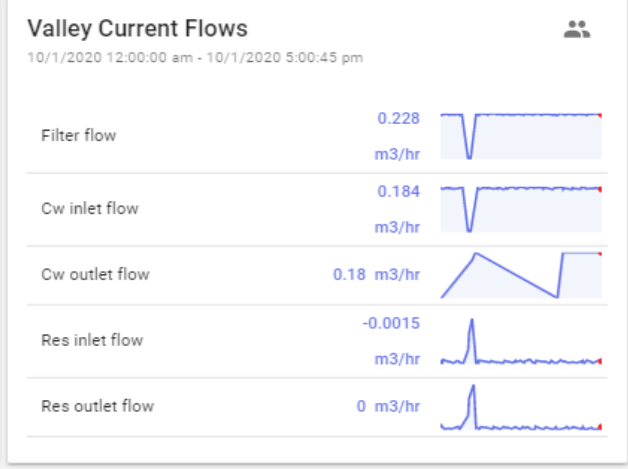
Valley Current Flows
10/1/2020 12:00:00 am - 10/1/2020 5:00:45 pm

| | |
|---|---|
| Filter flow | 0.228 m3/hr |
| Cw inlet flow | 0.184 m3/hr |
| Cw outlet flow | 0.18 m3/hr |
| Res inlet flow | -0.0015 m3/hr |
| Res outlet flow | 0 m3/hr |